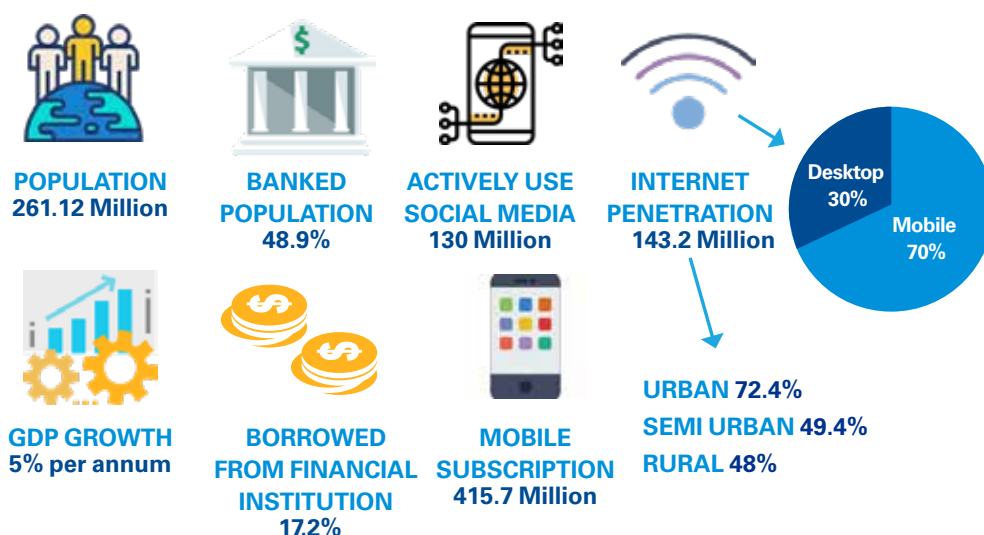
POPULATION
261.12 Million

BANKED POPULATION
48.9%

ACTIVELY USE SOCIAL MEDIA
130 Million

INTERNET PENETRATION
143.2 Million

Desktop
30%

Mobile
70%

GDP GROWTH
5% per annum

BORROWED FROM FINANCIAL INSTITUTION
17.2%

MOBILE SUBSCRIPTION
415.7 Million

URBAN 72.4%
SEMI URBAN 49.4%
RURAL 48%